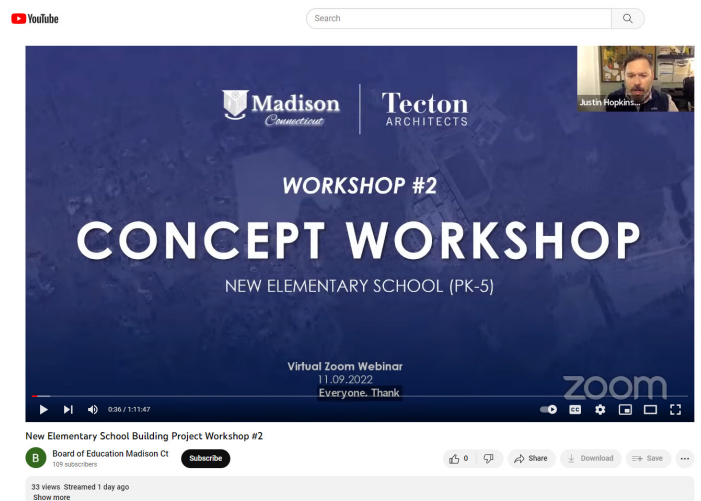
YouTube

Search

Justin Hopkins...

Madison
Connecticut

Tecton
ARCHITECTS

WORKSHOP #2

CONCEPT WORKSHOP

NEW ELEMENTARY SCHOOL (PK-5)

Virtual Zoom Webinar
11.09.2022

Everyone. Thank

zoom

0:36 / 1:11:47

New Elementary School Building Project Workshop #2

B

Board of Education Madison Ct
109 subscribers

Subscribe

0

Share

Download

Save

33 views Streamed 1 day ago
Show more